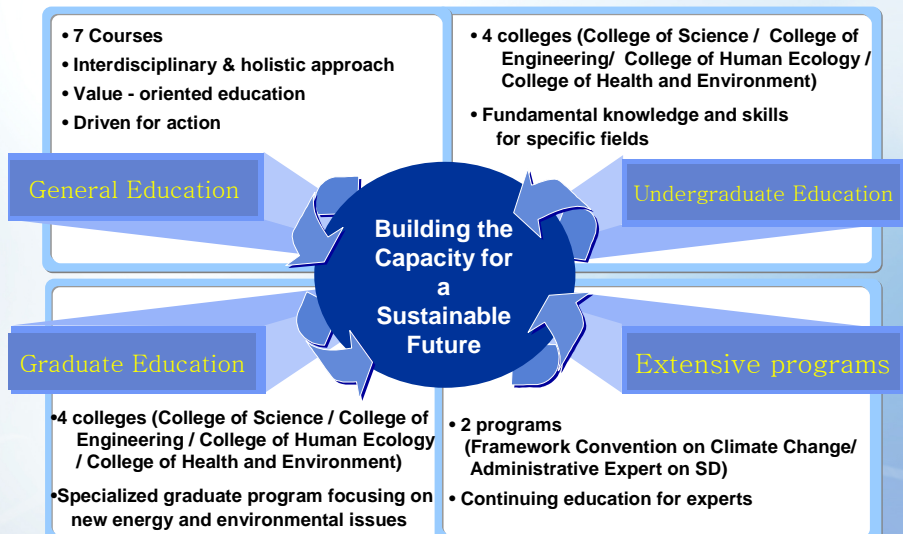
• 7 Courses
• Interdisciplinary & holistic approach
• Value - oriented education
• Driven for action

• 4 colleges (College of Science / College of Engineering/ College of Human Ecology / College of Health and Environment)
• Fundamental knowledge and skills for specific fields

General Education

Undergraduate Education

Building the Capacity for a Sustainable Future

Graduate Education

Extensive programs

•4 colleges (College of Science / College of Engineering / College of Human Ecology / College of Health and Environment)
•Specialized graduate program focusing on new energy and environmental issues

• 2 programs (Framework Convention on Climate Change/ Administrative Expert on SD)
• Continuing education for experts